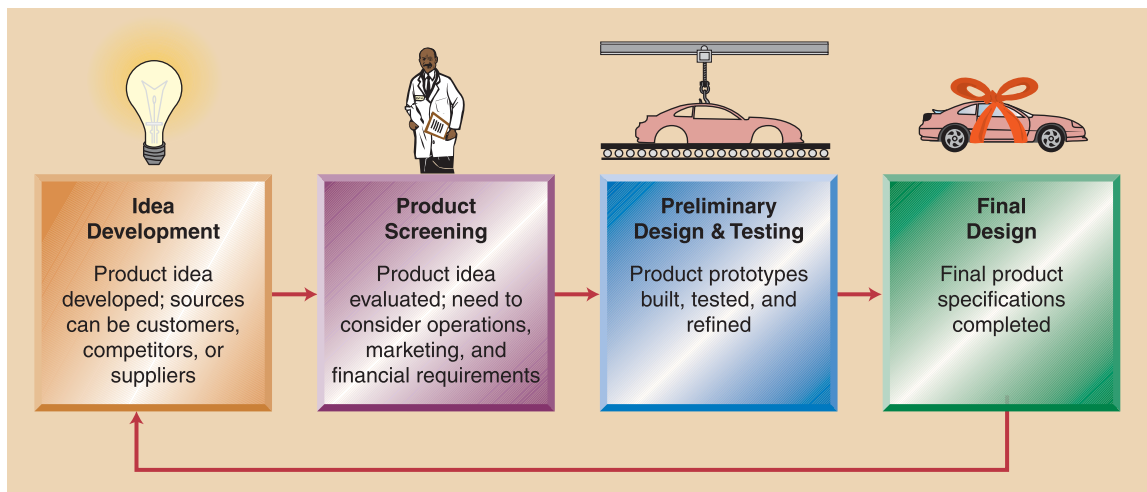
**Idea Development**

Product idea developed; sources can be customers, competitors, or suppliers

**Product Screening**

Product idea evaluated; need to consider operations, marketing, and financial requirements

**Preliminary Design & Testing**

Product prototypes built, tested, and refined

**Final Design**

Final product specifications completed